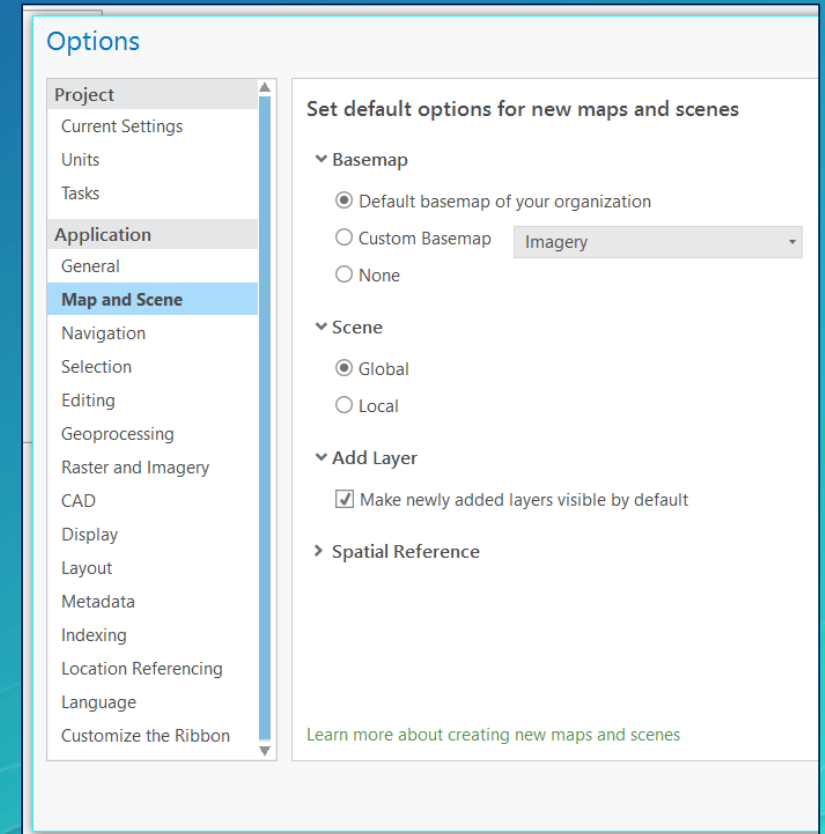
Options

Project
Current Settings
Units
Tasks
Application
General
Map and Scene
Navigation
Selection
Editing
Geoprocessing
Raster and Imagery
CAD
Display
Layout
Metadata
Indexing
Location Referencing
Language
Customize the Ribbon

Set default options for new maps and scenes

Basemap
Default basemap of your organization
Custom Basemap Imagery
None

Scene
Global
Local

Add Layer
Make newly added layers visible by default

Spatial Reference

Learn more about creating new maps and scenes